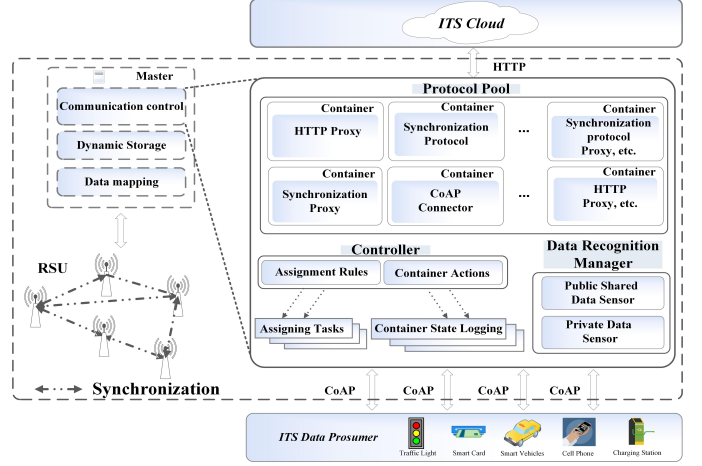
ITS Cloud

HTTP

Master

Communication control

Dynamic Storage

Data mapping

RSU

Synchronization

Protocol Pool

Container
HTTP Proxy

Container
Synchronization Protocol

...

Container
Synchronization protocol Proxy, etc.

Container
Synchronization Proxy

Container
CoAP Connector

...

Container
HTTP Proxy, etc.

Controller

Assignment Rules

Container Actions

Assigning Tasks

Container State Logging

Data Recognition Manager

Public Shared Data Sensor

Private Data Sensor

CoAP

CoAP

CoAP

CoAP

ITS Data Prosumer

Traffic Light

Smart Card

Smart Vehicles

Cell Phone

Charging Station